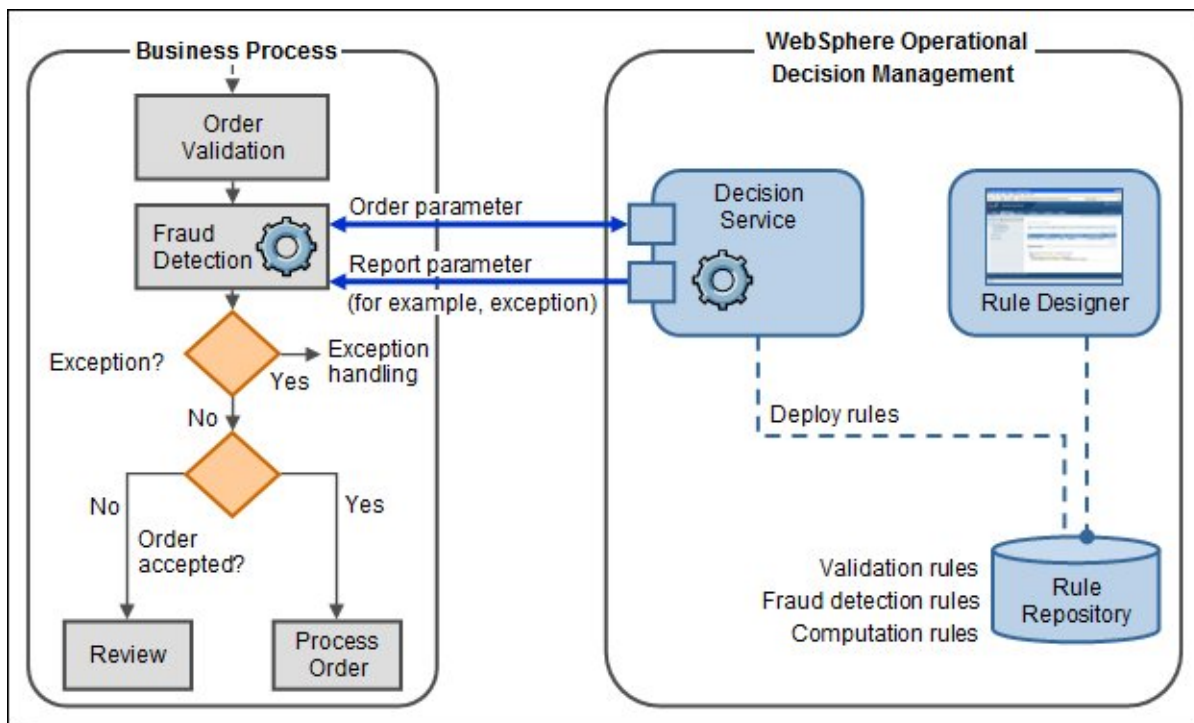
Business Process

Order Validation

Fraud Detection

Order parameter

Report parameter
(for example, exception)

Exception?

Yes

Exception handling

No

No

Yes

Order accepted?

Review

Process Order

WebSphere Operational Decision Management

Decision Service

Rule Designer

Deploy rules

Validation rules
Fraud detection rules
Computation rules

Rule Repository